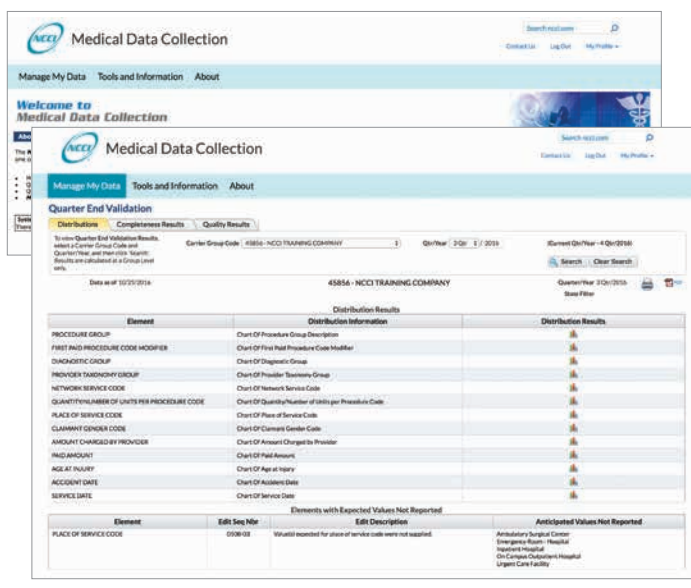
NCCI Medical Data Collection

Search ncci.com

Contact Us Log Out My Profile

Manage My Data Tools and Information About

Welcome to Medical Data Collection

NCCI Medical Data Collection

Search ncci.com

Contact Us Log Out My Profile

Manage My Data Tools and Information About

Quarter End Validation

Distributions Completeness Results Quality Results

To view Quarter End Validation Results, select a Carrier Group Code and Quarter/Year, and then click 'Search'. Results are calculated at a Group Level only.

Carrier Group Code 45856 - NCCI TRAINING COMPANY

Qtr/Year 3 Qtr / 2016

(Current Qtr/Year - 4 Qtr/2016)

Search Clear Search

Data as of 10/25/2016

45856 - NCCI TRAINING COMPANY

Quarter/Year 3 Qtr/2016

State Filter

Distribution Results

| Element | Distribution Information | Distribution Results |
|---|---|---|
| PROCEDURE GROUP | Chart Of Procedure Group Description | |
| FIRST PAID PROCEDURE CODE MODIFIER | Chart Of First Paid Procedure Code Modifier | |
| DIAGNOSTIC GROUP | Chart Of Diagnostic Group | |
| PROVIDER TAXONOMY GROUP | Chart Of Provider Taxonomy Group | |
| NETWORK SERVICE CODE | Chart Of Network Service Code | |
| QUANTITY/NUMBER OF UNITS PER PROCEDURE CODE | Chart Of Quantity/Number of Units per Procedure Code | |
| PLACE OF SERVICE CODE | Chart Of Place of Service Code | |
| CLAIMANT GENDER CODE | Chart Of Claimant Gender Code | |
| AMOUNT CHARGED BY PROVIDER | Chart Of Amount Charged by Provider | |
| PAID AMOUNT | Chart Of Paid Amount | |
| AGE AT INJURY | Chart Of Age at Injury | |
| ACCIDENT DATE | Chart Of Accident Date | |
| SERVICE DATE | Chart Of Service Date | |

Elements with Expected Values Not Reported

| Element | Edit Seq Nbr | Edit Description | Anticipated Values Not Reported |
|---|---|---|---|
| PLACE OF SERVICE CODE | 0108-03 | Value(s) expected for place of service code were not supplied. | Ambulatory Surgical Center Emergency Room – Hospital Inpatient Hospital On Campus Outpatient Hospital Urgent Care Facility |